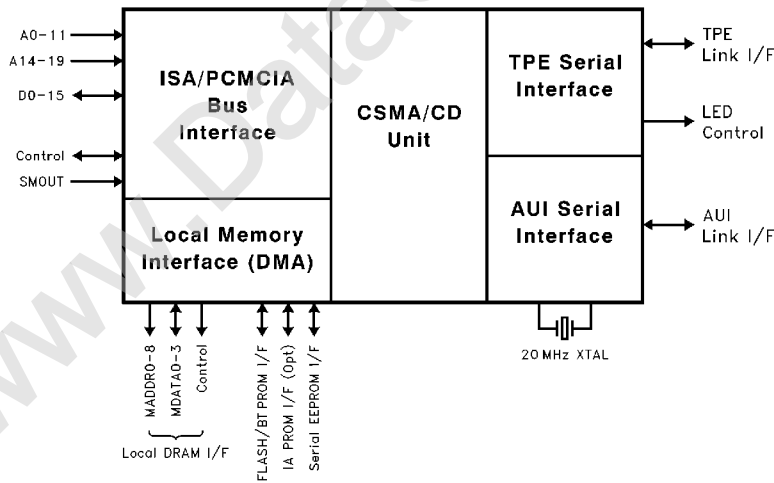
A0-11
A14-19
D0-15
Control
SMOUT

ISA/PCMCIA Bus Interface

Local Memory Interface (DMA)

CSMA/CD Unit

TPE Serial Interface

AUI Serial Interface

TPE Link I/F
LED Control
AUI Link I/F

MADDR0-8
MDATA0-3
Control
Local DRAM I/F

FLASH/BT PROM I/F
IA PROM I/F (Opt)
Serial EEPROM I/F

20 MHz XTAL